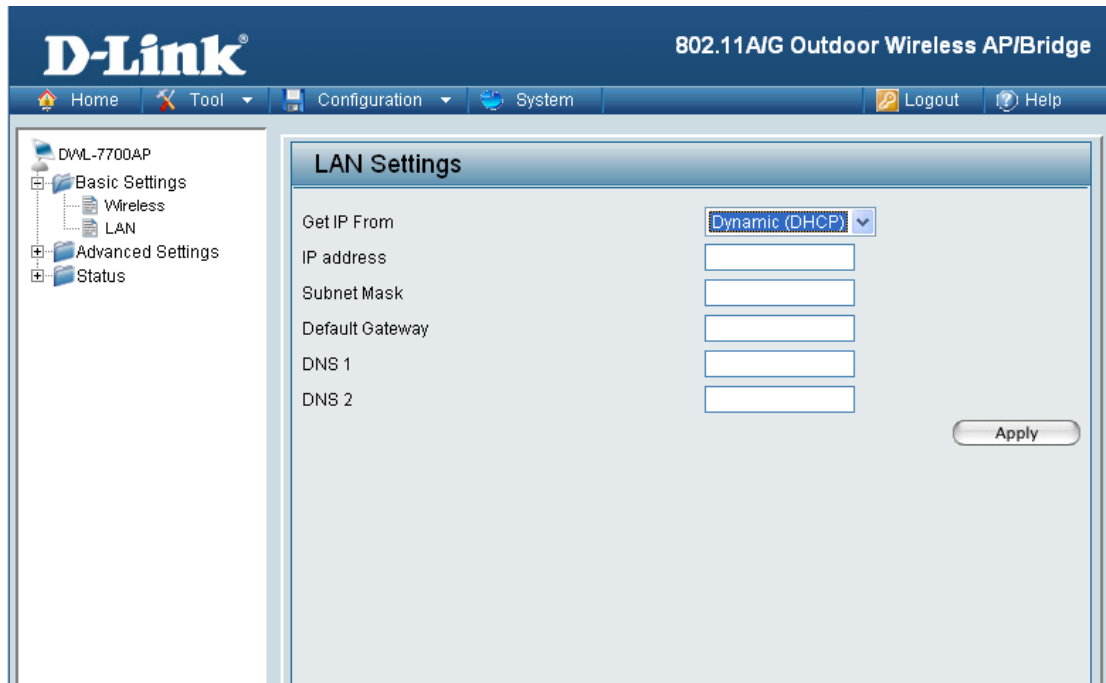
D-Link®

802.11A/G Outdoor Wireless AP/Bridge

Home | Tool | Configuration | System | Logout | Help

DWL-7700AP
Basic Settings
Wireless
LAN
Advanced Settings
Status

LAN Settings

| | |
|---|---|
| Get IP From | Dynamic (DHCP) |
| IP address | |
| Subnet Mask | |
| Default Gateway | |
| DNS 1 | |
| DNS 2 | |

Apply